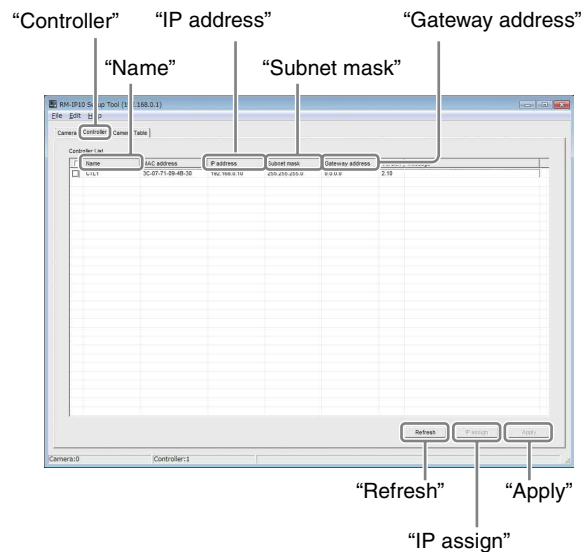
"Controller"
"IP address"
"Gateway address"
"Name"
"Subnet mask"

RM-IP10 Setup Tool (1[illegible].168.0.1)
File Edit Help
Camera Controller Camera Table
Controller List

| | Name | MAC address | IP address | Subnet mask | Gateway address | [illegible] |
|---|---|---|---|---|---|---|
| ☐ | CTL1 | 3C-07-71-29-4B-30 | 192.168.0.10 | 255.255.255.0 | 0.0.0.0 | 2.10 |

Refresh
IP assign
Apply

Camera:0
Controller:1

"Refresh"
"Apply"
"IP assign"